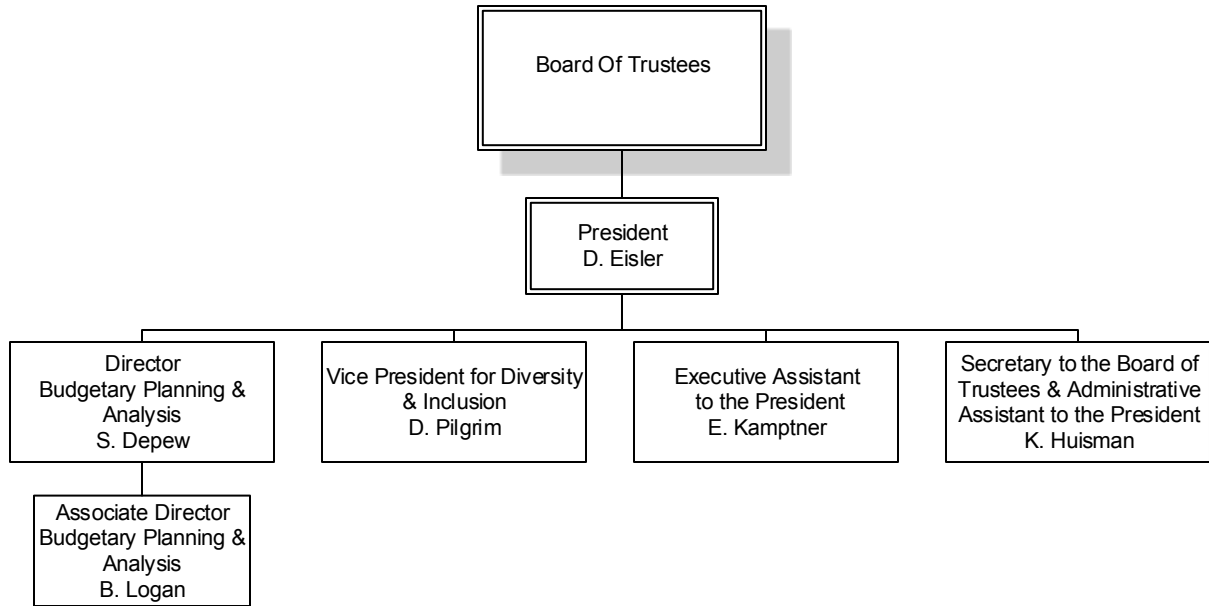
Board Of Trustees

President
D. Eisler

Director
Budgetary Planning & Analysis
S. Depew

Associate Director
Budgetary Planning & Analysis
B. Logan

Vice President for Diversity & Inclusion
D. Pilgrim

Executive Assistant to the President
E. Kamptner

Secretary to the Board of Trustees & Administrative Assistant to the President
K. Huisman